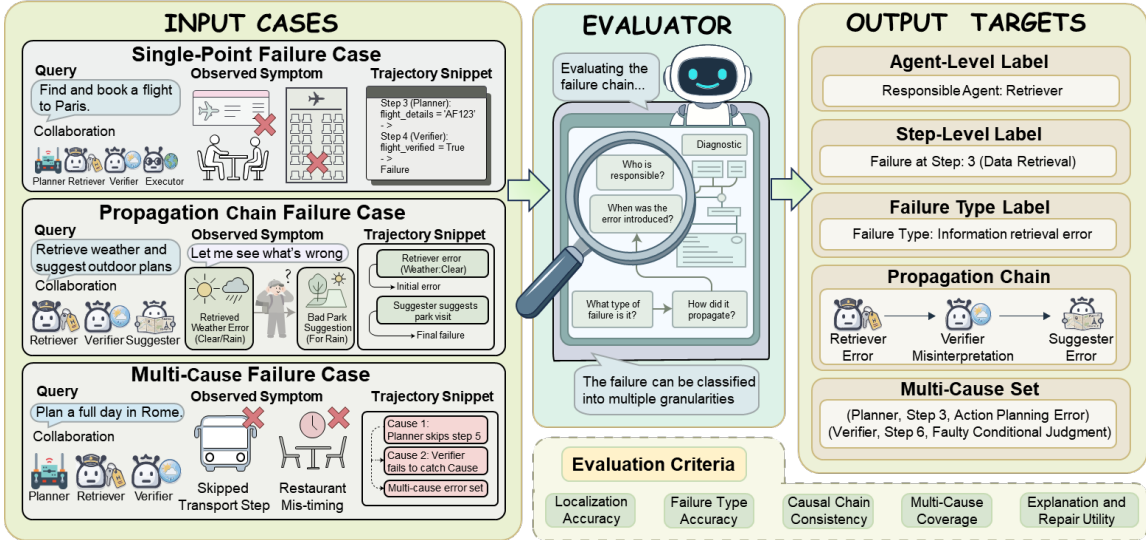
INPUT CASES

Single-Point Failure Case

Query

Find and book a flight to Paris.

Collaboration

Planner Retriever Verifier Executor

Observed Symptom

Trajectory Snippet

Step 3 (Planner): flight_details = 'AF123' - >
Step 4 (Verifier): flight_verified = True - >
Failure

Propagation Chain Failure Case

Query

Retrieve weather and suggest outdoor plans

Collaboration

Retriever Verifier Suggester

Observed Symptom

Let me see what's wrong

Retrieved Weather Error (Clear/Rain)

Bad Park Suggestion (For Rain)

Trajectory Snippet

Retriever error (Weather:Clear)

Initial error

Suggester suggests park visit

Final failure

Multi-Cause Failure Case

Query

Plan a full day in Rome.

Collaboration

Planner Retriever Verifier

Observed Symptom

Skipped Transport Step

Restaurant Mis-timing

Trajectory Snippet

Cause 1: Planner skips step 5

Cause 2: Verifier fails to catch Cause

Multi-cause error set

EVALUATOR

Evaluating the failure chain...

Diagnostic

Who is responsible?

When was the error introduced?

What type of failure is it?

How did it propagate?

The failure can be classified into multiple granularities

Evaluation Criteria

Localization Accuracy

Failure Type Accuracy

Causal Chain Consistency

Multi-Cause Coverage

Explanation and Repair Utility

OUTPUT TARGETS

Agent-Level Label

Responsible Agent: Retriever

Step-Level Label

Failure at Step: 3 (Data Retrieval)

Failure Type Label

Failure Type: Information retrieval error

Propagation Chain

Retriever Error

Verifier Misinterpretation

Suggester Error

Multi-Cause Set

(Planner, Step 3, Action Planning Error)
(Verifier, Step 6, Faulty Conditional Judgment)